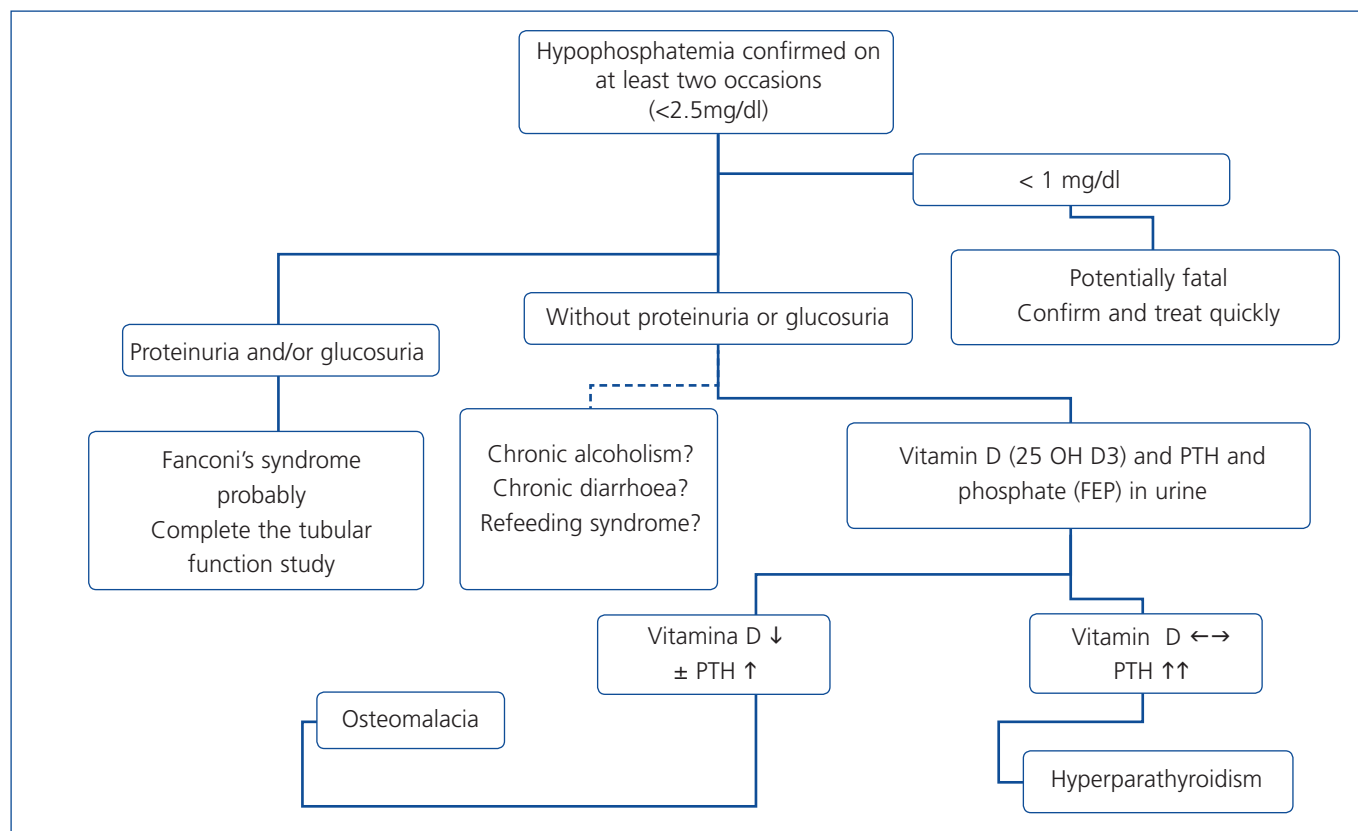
Hypophosphatemia confirmed on at least two occasions (<2.5mg/dl)

< 1 mg/dl

Potentially fatal
Confirm and treat quickly

Without proteinuria or glucosuria

Proteinuria and/or glucosuria

Fanconi's syndrome probably
Complete the tubular function study

Chronic alcoholism?
Chronic diarrhoea?
Refeeding syndrome?

Vitamin D (25 OH D3) and PTH and phosphate (FEP) in urine

Vitamina D ↓
± PTH ↑

Vitamin D ←→
PTH ↑↑

Osteomalacia

Hyperparathyroidism